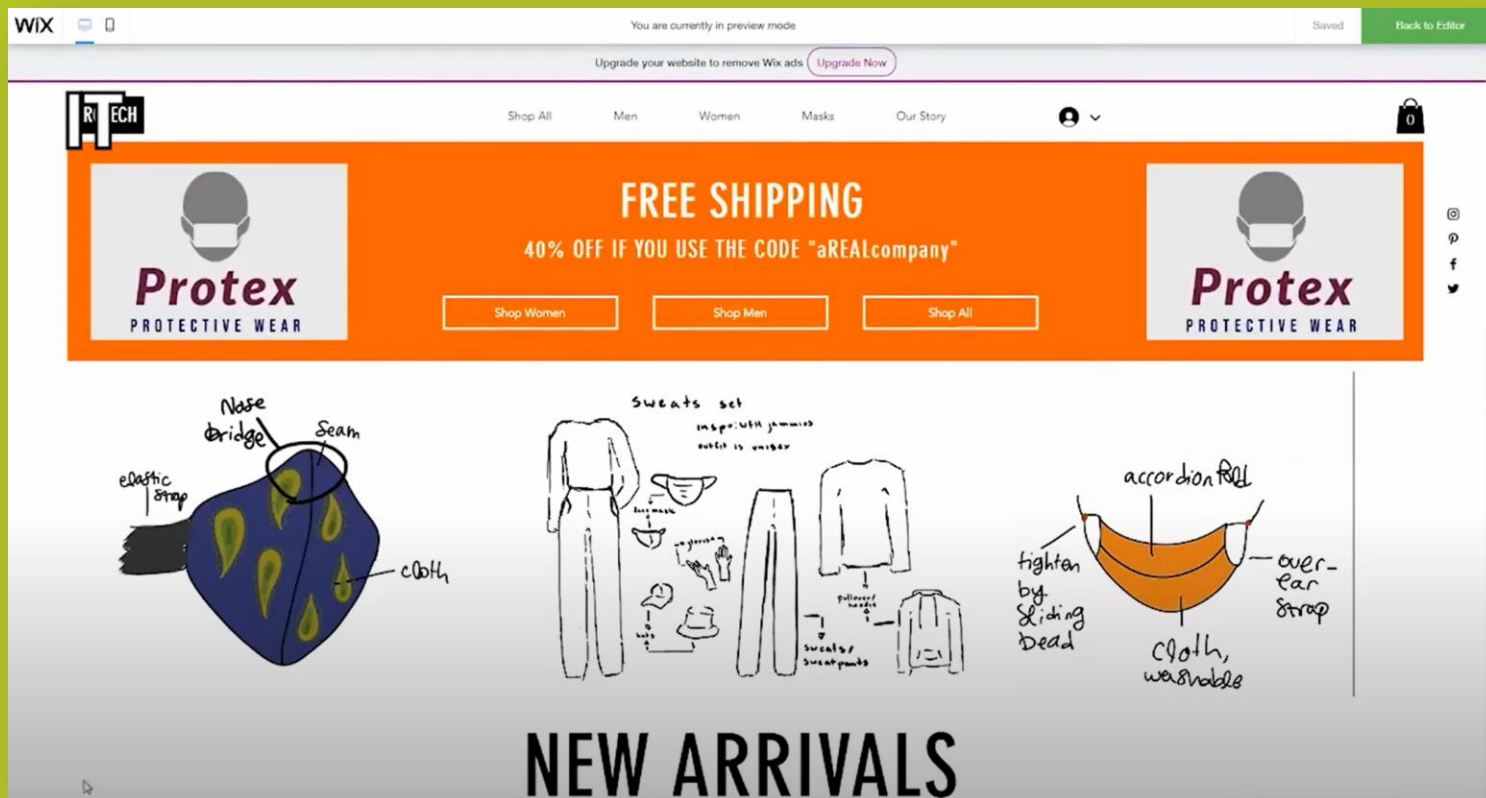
WiX

You are currently in preview mode

Saved

Back to Editor

Upgrade your website to remove Wix ads Upgrade Now

RTECH

Shop All Men Women Masks Our Story

0

Protex
PROTECTIVE WEAR

FREE SHIPPING

40% OFF IF YOU USE THE CODE "aREALcompany"

Shop Women Shop Men Shop All

Protex
PROTECTIVE WEAR

Nose bridge
Seam
elastic strap
cloth

sweats set
inspo: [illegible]
outfit is unisex
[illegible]
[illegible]
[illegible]
pullover/hoodie
sweats/sweatpants

accordion fold
tighten by sliding bead
over-ear strap
cloth, washable

NEW ARRIVALS